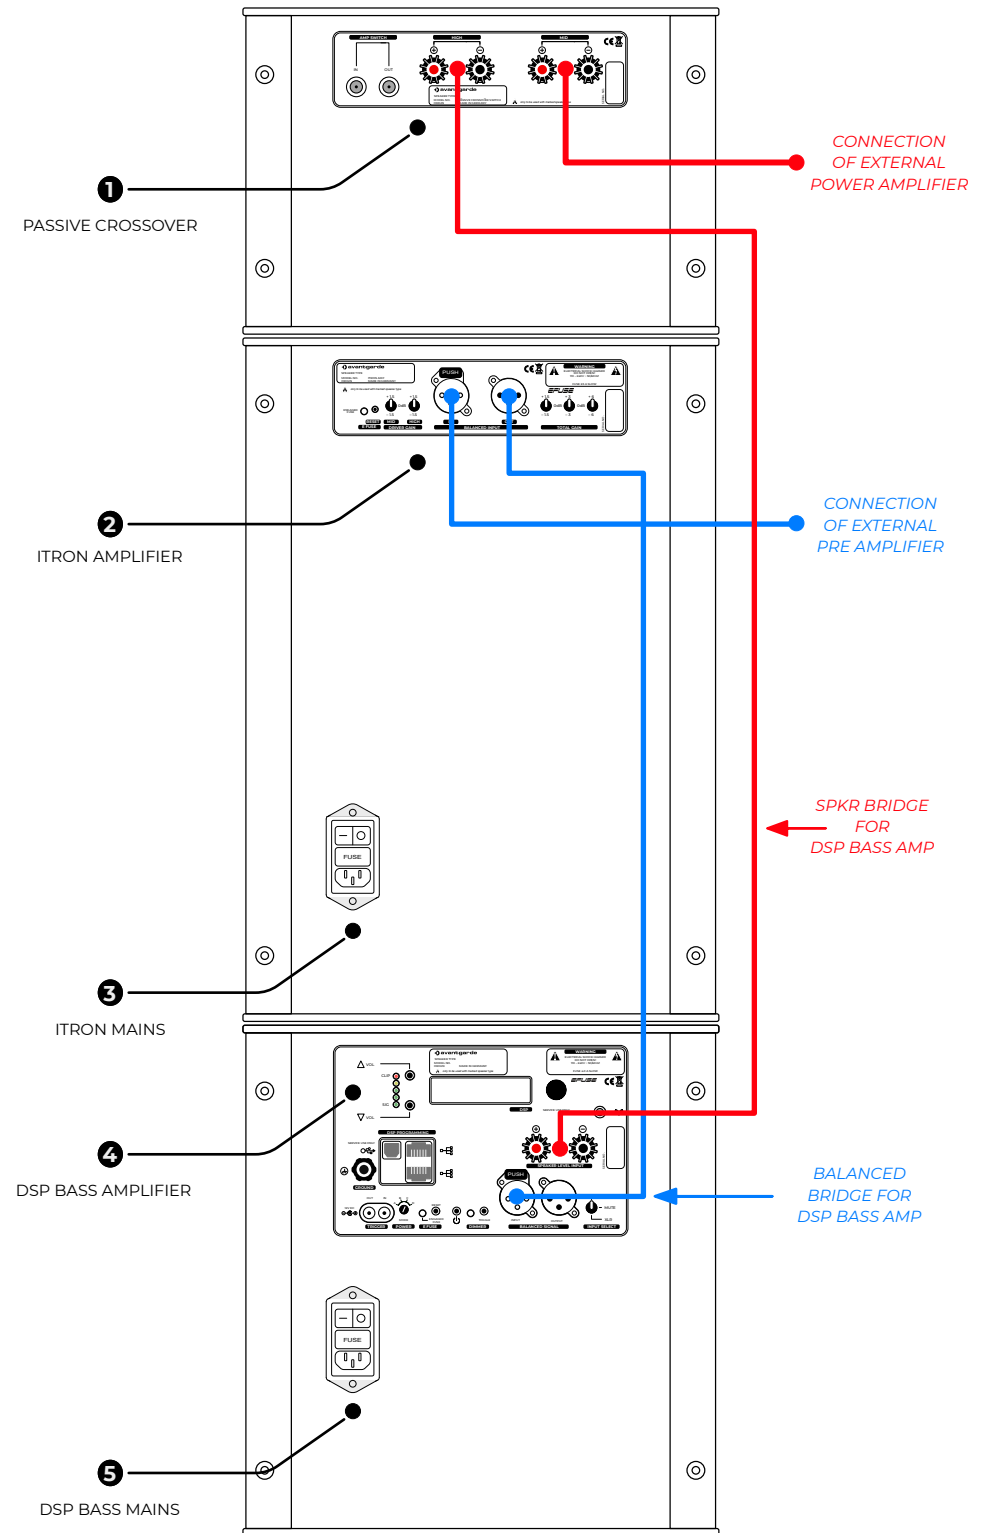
AMP SWITCH
IN
OUT
HIGH
MID
avantgarde

1
PASSIVE CROSSOVER

CONNECTION
OF EXTERNAL
POWER AMPLIFIER

avantgarde
PUSH
WARNING
BALANCED INPUT
TOTAL GAIN
DRIVER GAIN

2
ITRON AMPLIFIER

CONNECTION
OF EXTERNAL
PRE AMPLIFIER

SPKR BRIDGE
FOR
DSP BASS AMP

FUSE

3
ITRON MAINS

avantgarde
WARNING
VOL
CLIP
SIG
VOL
DSP PROGRAMMING
PUSH
SPEAKER LEVEL INPUT
BALANCED SIGNAL
INPUT SELECT
MUTE
GROUND
TRIGGER
POWER
DIMMER

4
DSP BASS AMPLIFIER

BALANCED
BRIDGE FOR
DSP BASS AMP

FUSE

5
DSP BASS MAINS